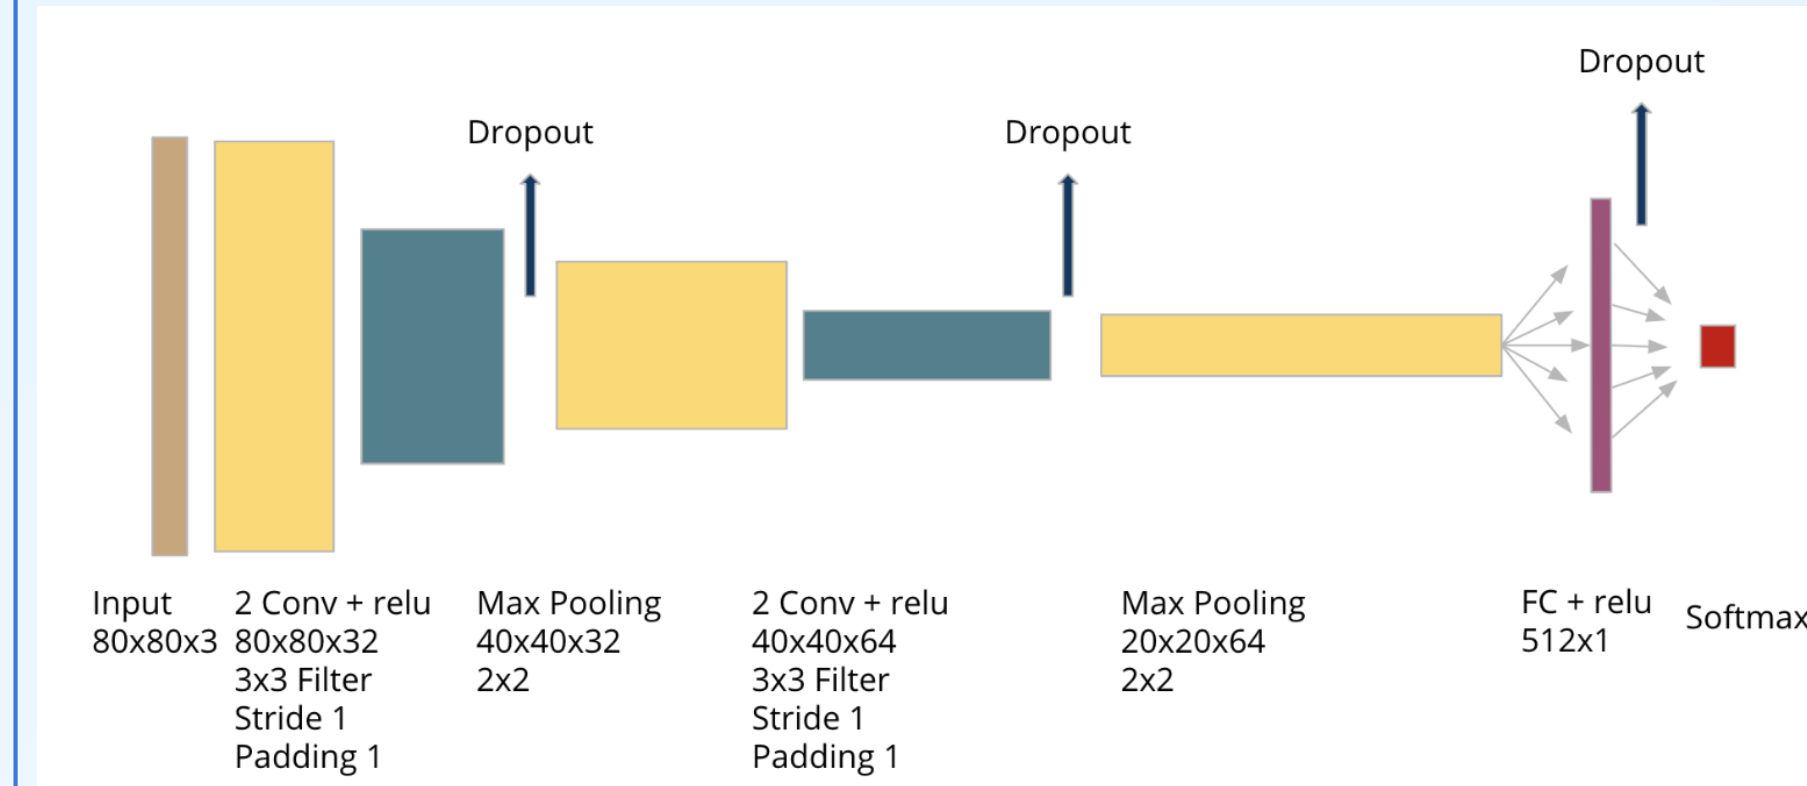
Dropout

Dropout

Dropout

Input
80x80x3

2 Conv + relu
80x80x32
3x3 Filter
Stride 1
Padding 1

Max Pooling
40x40x32
2x2

2 Conv + relu
40x40x64
3x3 Filter
Stride 1
Padding 1

Max Pooling
20x20x64
2x2

FC + relu
512x1

Softmax